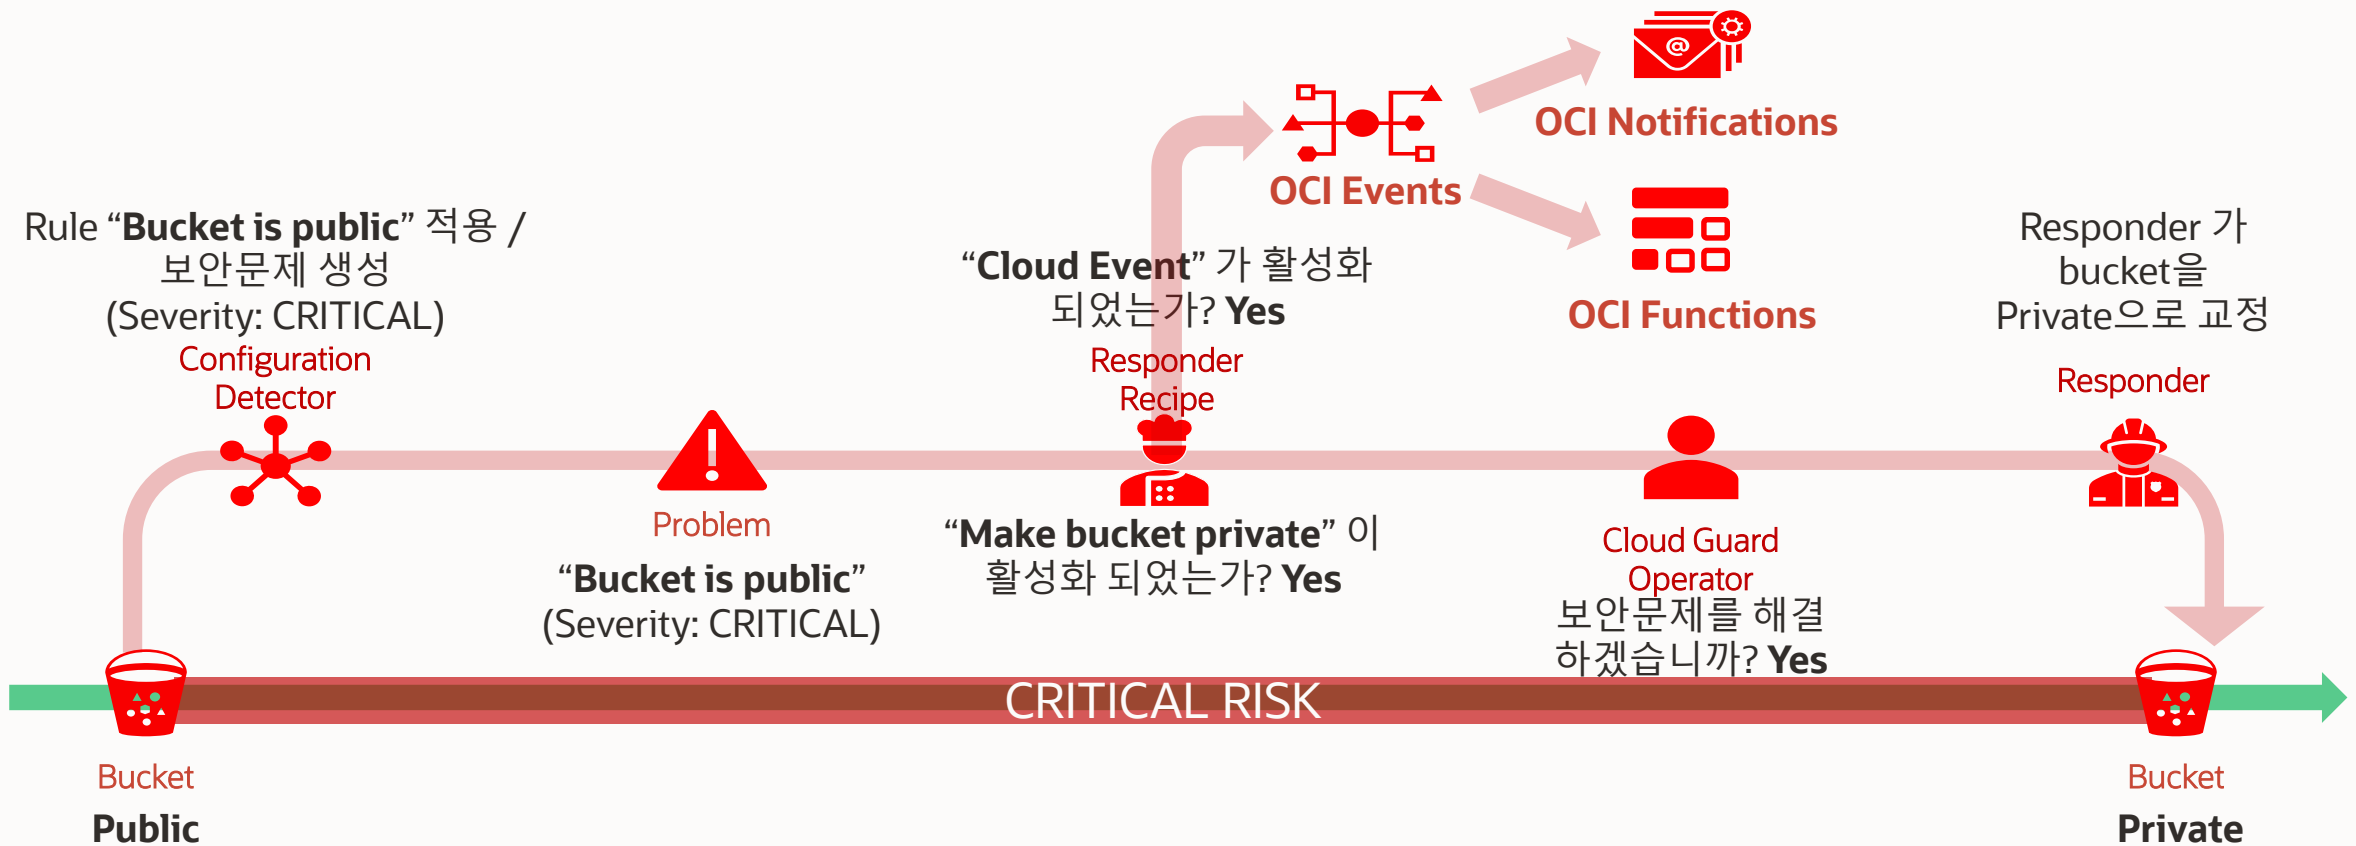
OCI Notifications

OCI Events

OCI Functions

Rule “**Bucket is public**” 적용 / 보안문제 생성 (Severity: CRITICAL)

Configuration Detector

“**Cloud Event**” 가 활성화 되었는가? **Yes**

Responder Recipe

Responder 가 bucket을 Private으로 교정

Responder

Problem

“**Bucket is public**” (Severity: CRITICAL)

“**Make bucket private**” 이 활성화 되었는가? **Yes**

Cloud Guard Operator

보안문제를 해결 하겠습니까? **Yes**

CRITICAL RISK

Bucket

**Public**

Bucket

**Private**